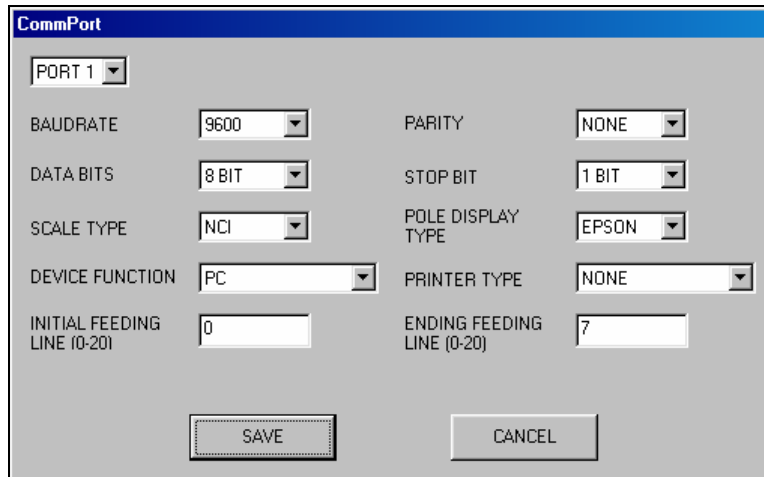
CommPort

PORT 1

BAUDRATE 9600

PARITY NONE

DATA BITS 8 BIT

STOP BIT 1 BIT

SCALE TYPE NCI

POLE DISPLAY TYPE EPSON

DEVICE FUNCTION PC

PRINTER TYPE NONE

INITIAL FEEDING LINE (0-20) 0

ENDING FEEDING LINE (0-20) 7

SAVE

CANCEL